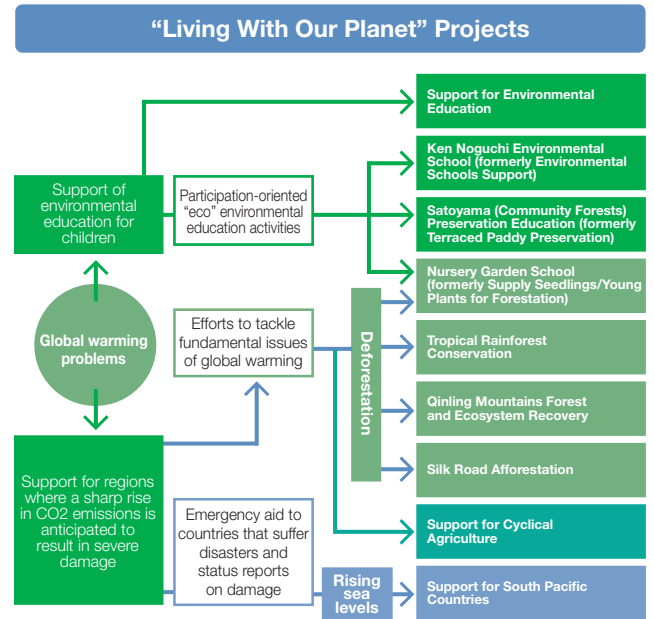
“Living With Our Planet” Projects

Support of environmental education for children

Participation-oriented “eco” environmental education activities

Global warming problems

Efforts to tackle fundamental issues of global warming

Support for regions where a sharp rise in CO2 emissions is anticipated to result in severe damage

Emergency aid to countries that suffer disasters and status reports on damage

Deforestation

Rising sea levels

Support for Environmental Education

Ken Noguchi Environmental School (formerly Environmental Schools Support)

Satoyama (Community Forests) Preservation Education (formerly Terraced Paddy Preservation)

Nursery Garden School (formerly Supply Seedlings/Young Plants for Forestation)

Tropical Rainforest Conservation

Qinling Mountains Forest and Ecosystem Recovery

Silk Road Afforestation

Support for Cyclical Agriculture

Support for South Pacific Countries